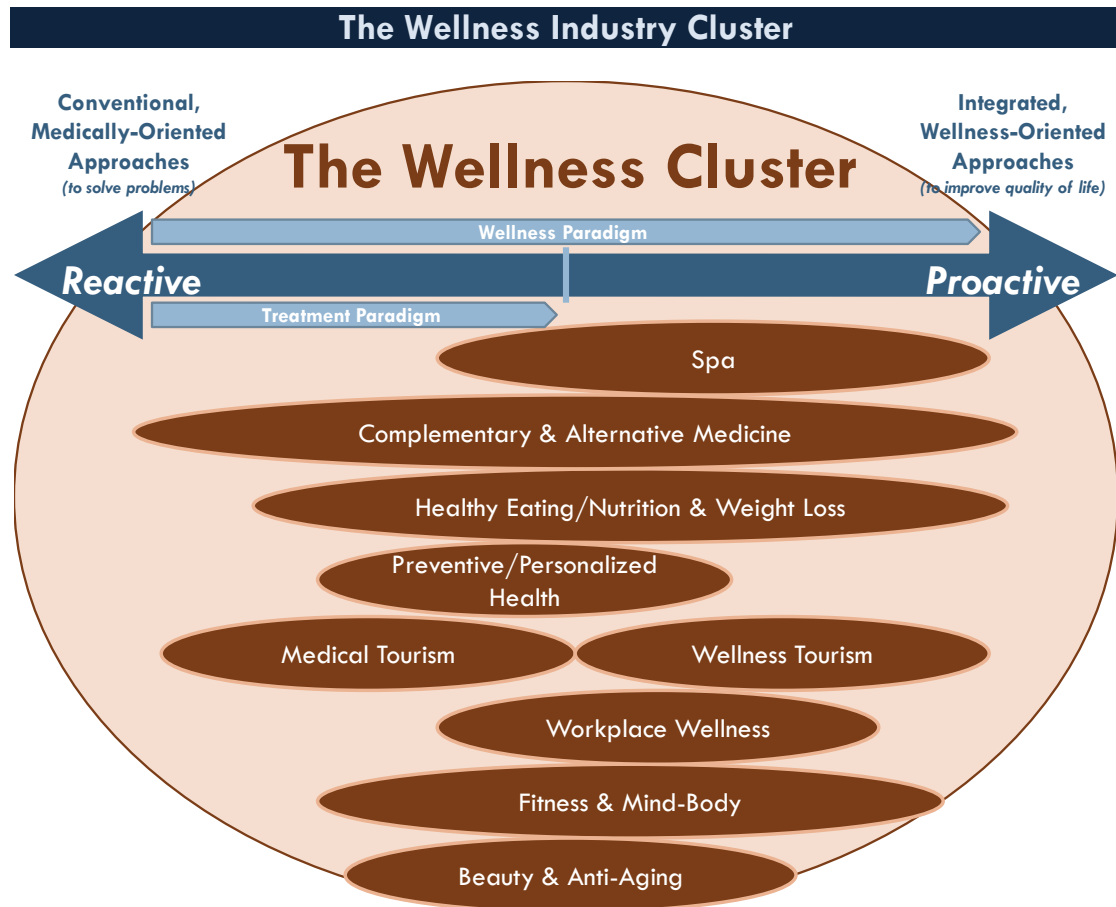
The Wellness Industry Cluster

Conventional, Medically-Oriented Approaches
(to solve problems)

The Wellness Cluster

Integrated, Wellness-Oriented Approaches
(to improve quality of life)

Wellness Paradigm

Reactive

Proactive

Treatment Paradigm

Spa

Complementary & Alternative Medicine

Healthy Eating/Nutrition & Weight Loss

Preventive/Personalized Health

Medical Tourism

Wellness Tourism

Workplace Wellness

Fitness & Mind-Body

Beauty & Anti-Aging